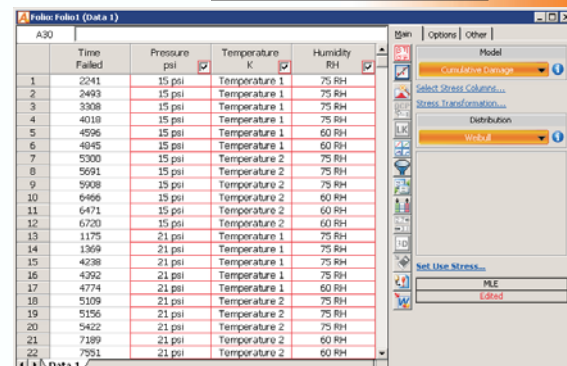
Folio: Folio1 (Data 1)

A30

| | Time Failed | Pressure psi | Temperature K | Humidity RH |
|---|---|---|---|---|
| 1 | 2241 | 15 psi | Temperature 1 | 75 RH |
| 2 | 2493 | 15 psi | Temperature 1 | 75 RH |
| 3 | 3308 | 15 psi | Temperature 1 | 75 RH |
| 4 | 4018 | 15 psi | Temperature 1 | 75 RH |
| 5 | 4596 | 15 psi | Temperature 1 | 60 RH |
| 6 | 4845 | 15 psi | Temperature 1 | 60 RH |
| 7 | 5300 | 15 psi | Temperature 2 | 75 RH |
| 8 | 5691 | 15 psi | Temperature 2 | 75 RH |
| 9 | 5908 | 15 psi | Temperature 2 | 75 RH |
| 10 | 6466 | 15 psi | Temperature 2 | 60 RH |
| 11 | 6471 | 15 psi | Temperature 2 | 60 RH |
| 12 | 6720 | 15 psi | Temperature 2 | 60 RH |
| 13 | 1175 | 21 psi | Temperature 1 | 75 RH |
| 14 | 1369 | 21 psi | Temperature 1 | 75 RH |
| 15 | 4238 | 21 psi | Temperature 1 | 75 RH |
| 16 | 4392 | 21 psi | Temperature 1 | 75 RH |
| 17 | 4774 | 21 psi | Temperature 1 | 60 RH |
| 18 | 5109 | 21 psi | Temperature 2 | 75 RH |
| 19 | 5156 | 21 psi | Temperature 2 | 75 RH |
| 20 | 5422 | 21 psi | Temperature 2 | 75 RH |
| 21 | 7189 | 21 psi | Temperature 2 | 60 RH |
| 22 | 7551 | 21 psi | Temperature 2 | 60 RH |

Data 1

Main | Options | Other

Model
Cumulative Damage

Select Stress Columns...
Stress Transformation...

Distribution
Weibull

Set Use Stress...

MLE
Edited